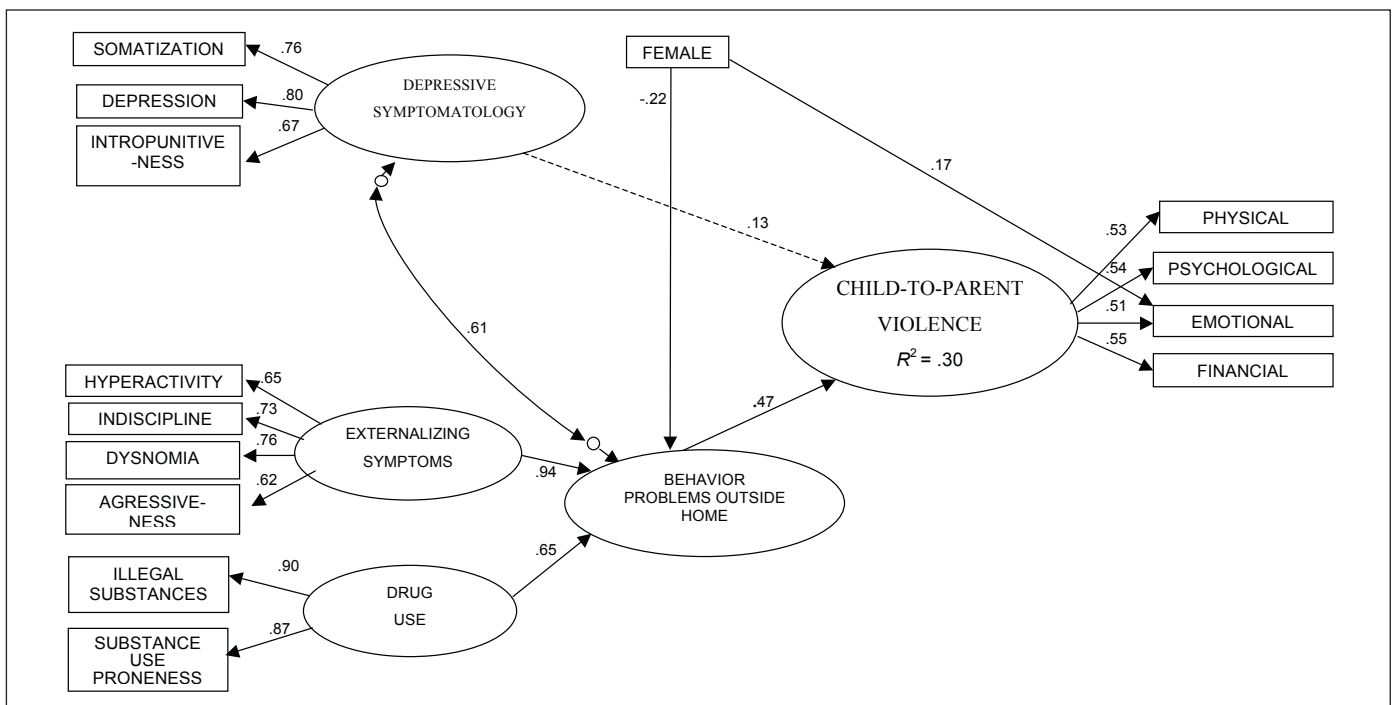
SOMATIZATION
.76
DEPRESSION
.80
INTROPUNITIVE-NESS
.67
DEPRESSIVE SYMPTOMATOLOGY
FEMALE
-.22
.17
.13
.61
CHILD-TO-PARENT VIOLENCE
$R^2 = .30$
.53
PHYSICAL
.54
PSYCHOLOGICAL
.51
EMOTIONAL
.55
FINANCIAL
HYPERACTIVITY
.65
INDISCIPLINE
.73
DYSNOMIA
.76
AGRESSIVE-NESS
.62
EXTERNALIZING SYMPTOMS
.94
.47
BEHAVIOR PROBLEMS OUTSIDE HOME
ILLEGAL SUBSTANCES
.90
SUBSTANCE USE PRONENESS
.87
DRUG USE
.65